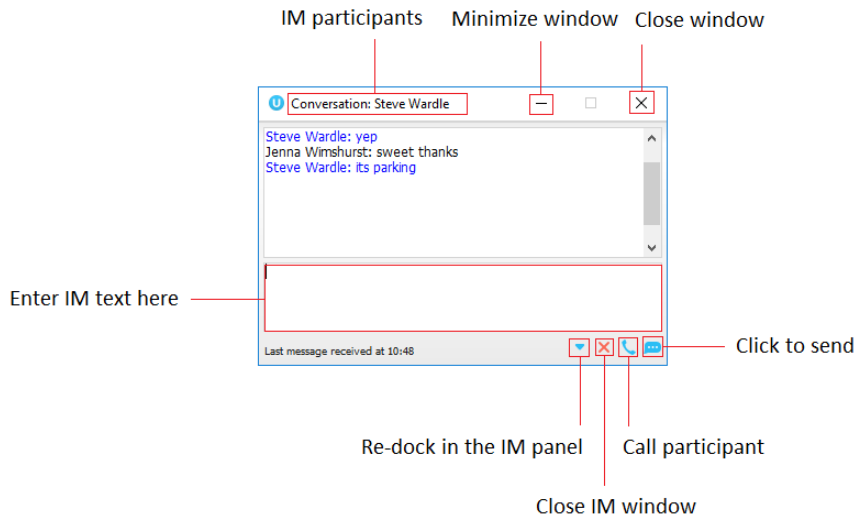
IM participants
Minimize window
Close window

Conversation: Steve Wardle

Steve Wardle: yep
Jenna Wimshurst: sweet thanks
Steve Wardle: its parking

Enter IM text here

Last message received at 10:48

Click to send

Re-dock in the IM panel
Call participant
Close IM window